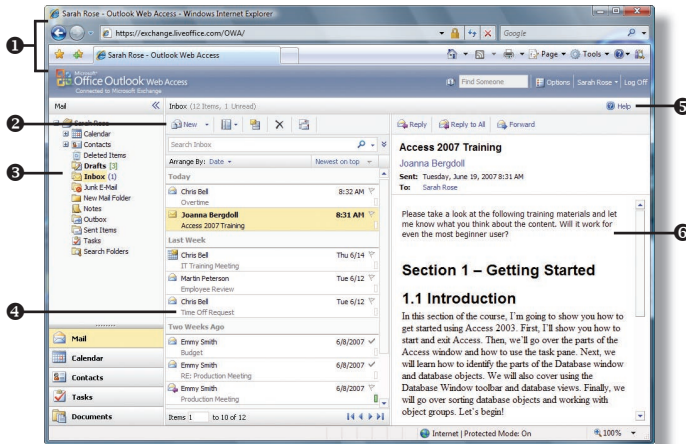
Sarah Rose - Outlook Web Access - Windows Internet Explorer

https://exchange.liveoffice.com/OWA/

Google

Sarah Rose - Outlook Web Access

Page ▾ Tools ▾

Microsoft Office Outlook Web Access
Connected to Microsoft Exchange

Find Someone | Options | Sarah Rose ▾ | Log Off

Mail

Inbox (12 Items, 1 Unread)

Help

New ▾

Reply | Reply to All | Forward

Sarah Rose
Calendar
Contacts
Deleted Items
Drafts [3]
Inbox (1)
Junk E-Mail
New Mail Folder
Notes
Outbox
Sent Items
Tasks
Search Folders

Search Inbox

Arrange By: Date ▾ | Newest on top

Today
Chris Bell 8:32 AM
Overtime
Joanna Bergdoll 8:31 AM
Access 2007 Training
Last Week
Chris Bell Thu 6/14
IT Training Meeting
Martin Peterson Tue 6/12
Employee Review
Chris Bell Tue 6/12
Time Off Request
Two Weeks Ago
Emmy Smith 6/8/2007
Budget
Emmy Smith 6/8/2007
RE: Production Meeting
Chris Bell 6/8/2007
Production Meeting
Emmy Smith 6/8/2007

Items 1 to 10 of 12

Access 2007 Training
Joanna Bergdoll
Sent: Tuesday, June 19, 2007 8:31 AM
To: Sarah Rose

Please take a look at the following training materials and let me know what you think about the content. Will it work for even the most beginner user?

Section 1 – Getting Started

1.1 Introduction

In this section of the course, I'm going to show you how to get started using Access 2003. First, I'll show you how to start and exit Access. Then, we'll go over the parts of the Access window and how to use the task pane. Next, we will learn how to identify the parts of the Database window and database objects. We will also cover using the Database Window toolbar and database views. Finally, we will go over sorting database objects and working with object groups. Let's begin!

Mail
Calendar
Contacts
Tasks
Documents

Internet | Protected Mode: On
100%

1
2
3
4
5
6